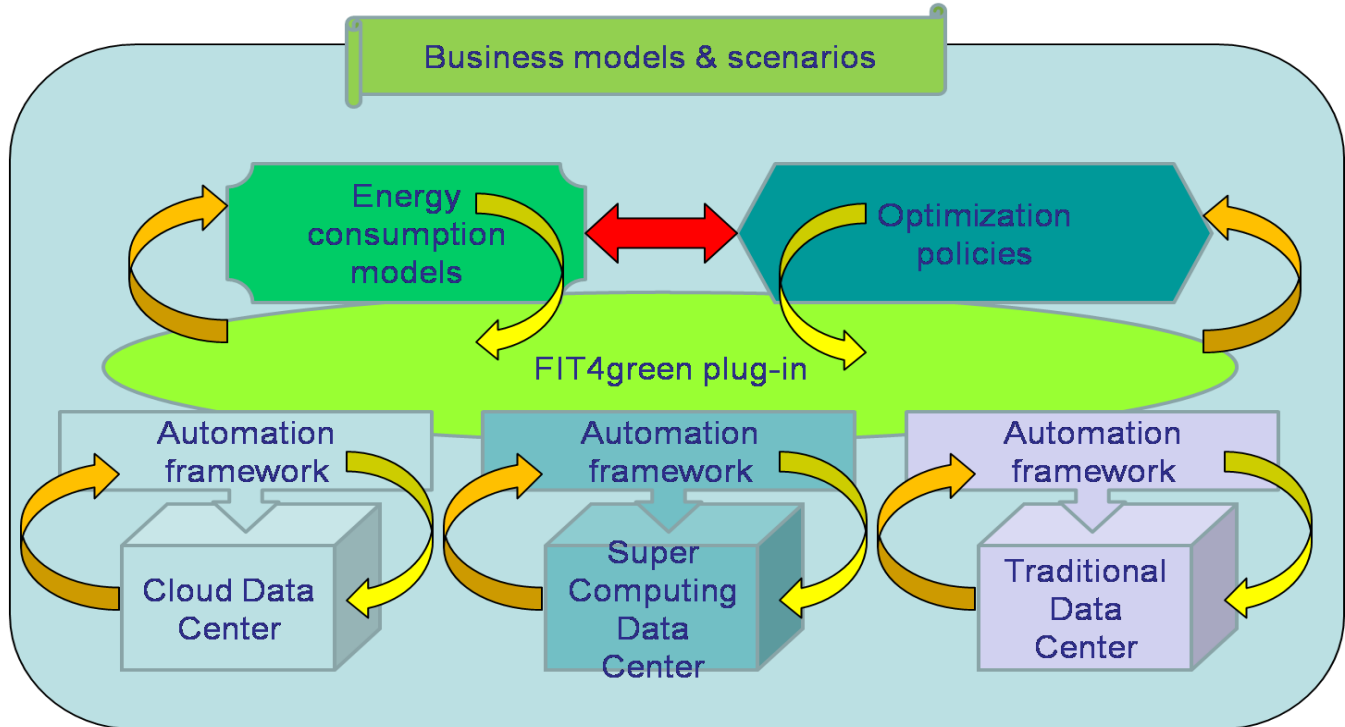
Business models & scenarios

Energy consumption models

Optimization policies

FIT4green plug-in

Automation framework

Automation framework

Automation framework

Cloud Data Center

Super Computing Data Center

Traditional Data Center